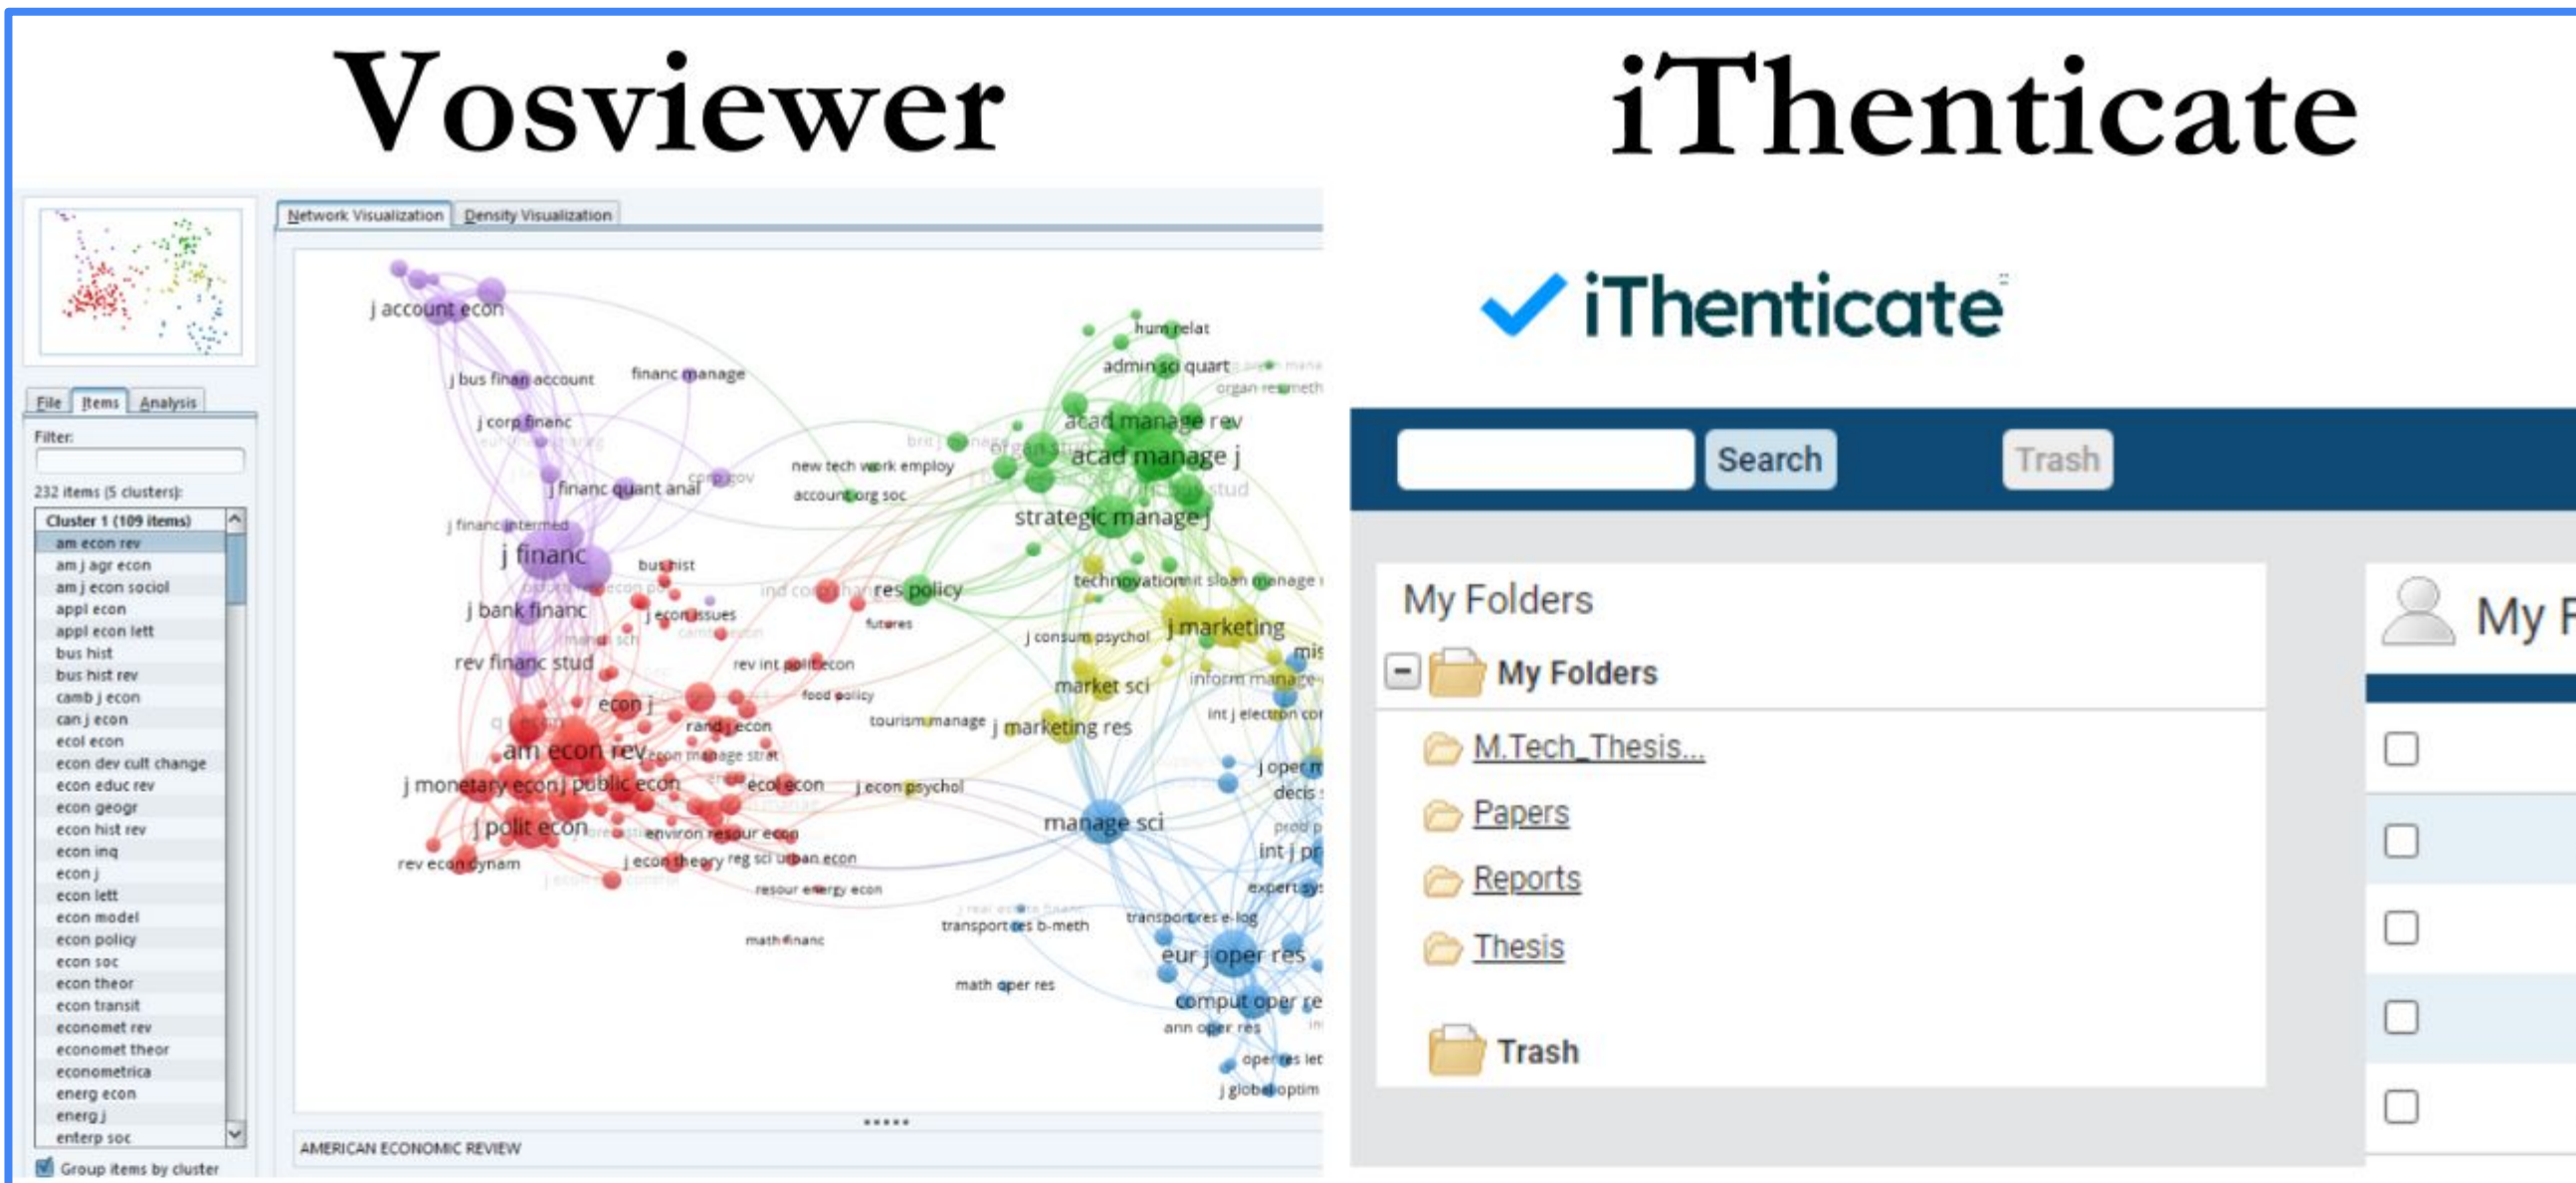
Vosviewer

iThenticate

Network Visualization Density Visualization

File Items Analysis

Filter:

232 items (5 clusters):

Cluster 1 (109 items)
am econ rev
am j agr econ
am j econ sociol
appl econ
appl econ lett
bus hist
bus hist rev
camb j econ
can j econ
ecol econ
econ dev cult change
econ educ rev
econ geogr
econ hist rev
econ inq
econ j
econ lett
econ model
econ policy
econ soc
econ theor
econ transit
economet rev
economet theor
econometrica
energ econ
energ j
enterp soc

Group items by cluster

j account econ
j bus finan account
financ manage
j corp financ
j financ quant anal
corp gov
new tech work employ
account org soc
hum relat
admin sci quart
organ res meth
acad manage rev
acad manage j
strategic manage j
j financ intermed
j financ
bus hist
res policy
technovation
sloan manage
j bank financ
j econ issues
futures
j consum psychol
j marketing
rev financ stud
rev int polit econ
market sci
inform manage
food policy
econ j
rand j econ
tourism manage
j marketing res
int j electron cor
am econ rev
j oper m
j monetary econ
j public econ
ecol econ
j econ psychol
decis
j polit econ
environ resour econ
manage sci
rev econ dynam
j econ theory
reg sci urban econ
int j pr
resour energy econ
expert sys
transport res b-meth
transport res e-log
math financ
eur j oper res
math oper res
comput oper re
ann oper res
oper res let
j global optim

AMERICAN ECONOMIC REVIEW

iThenticate

Search Trash

My Folders

My Folders
M.Tech_Thesis...
Papers
Reports
Thesis
Trash

My F